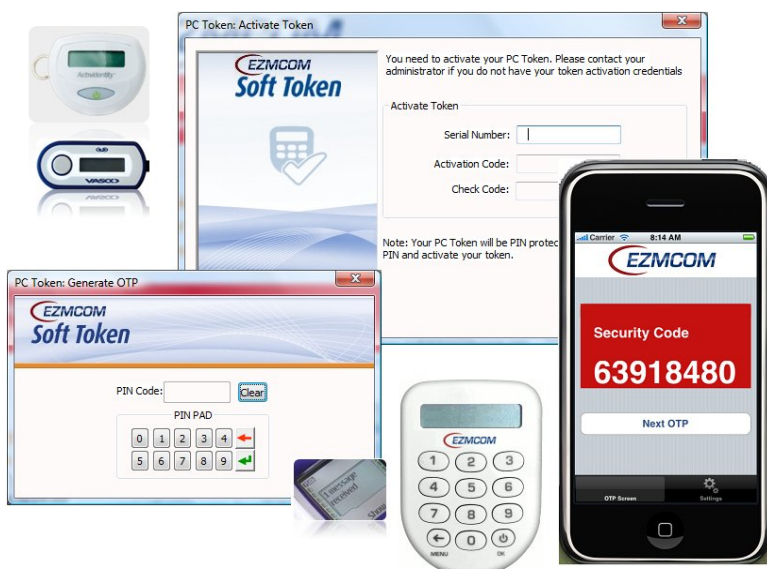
ActivIdentity

VASCO

PC Token: Activate Token

EZMCOM
Soft Token

You need to activate your PC Token. Please contact your administrator if you do not have your token activation credentials

Activate Token

Serial Number:

Activation Code:

Check Code:

Note: Your PC Token will be PIN protec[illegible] PIN and activate your token.

PC Token: Generate OTP

EZMCOM
Soft Token

PIN Code:

Clear

PIN PAD

0 1 2 3 4

5 6 7 8 9

1 message received

EZMCOM

1 2 3

4 5 6

7 8 9

0

MENU OK

Carrier 8:14 AM

EZMCOM

Security Code

63918480

Next OTP

OTP Screen

Settings